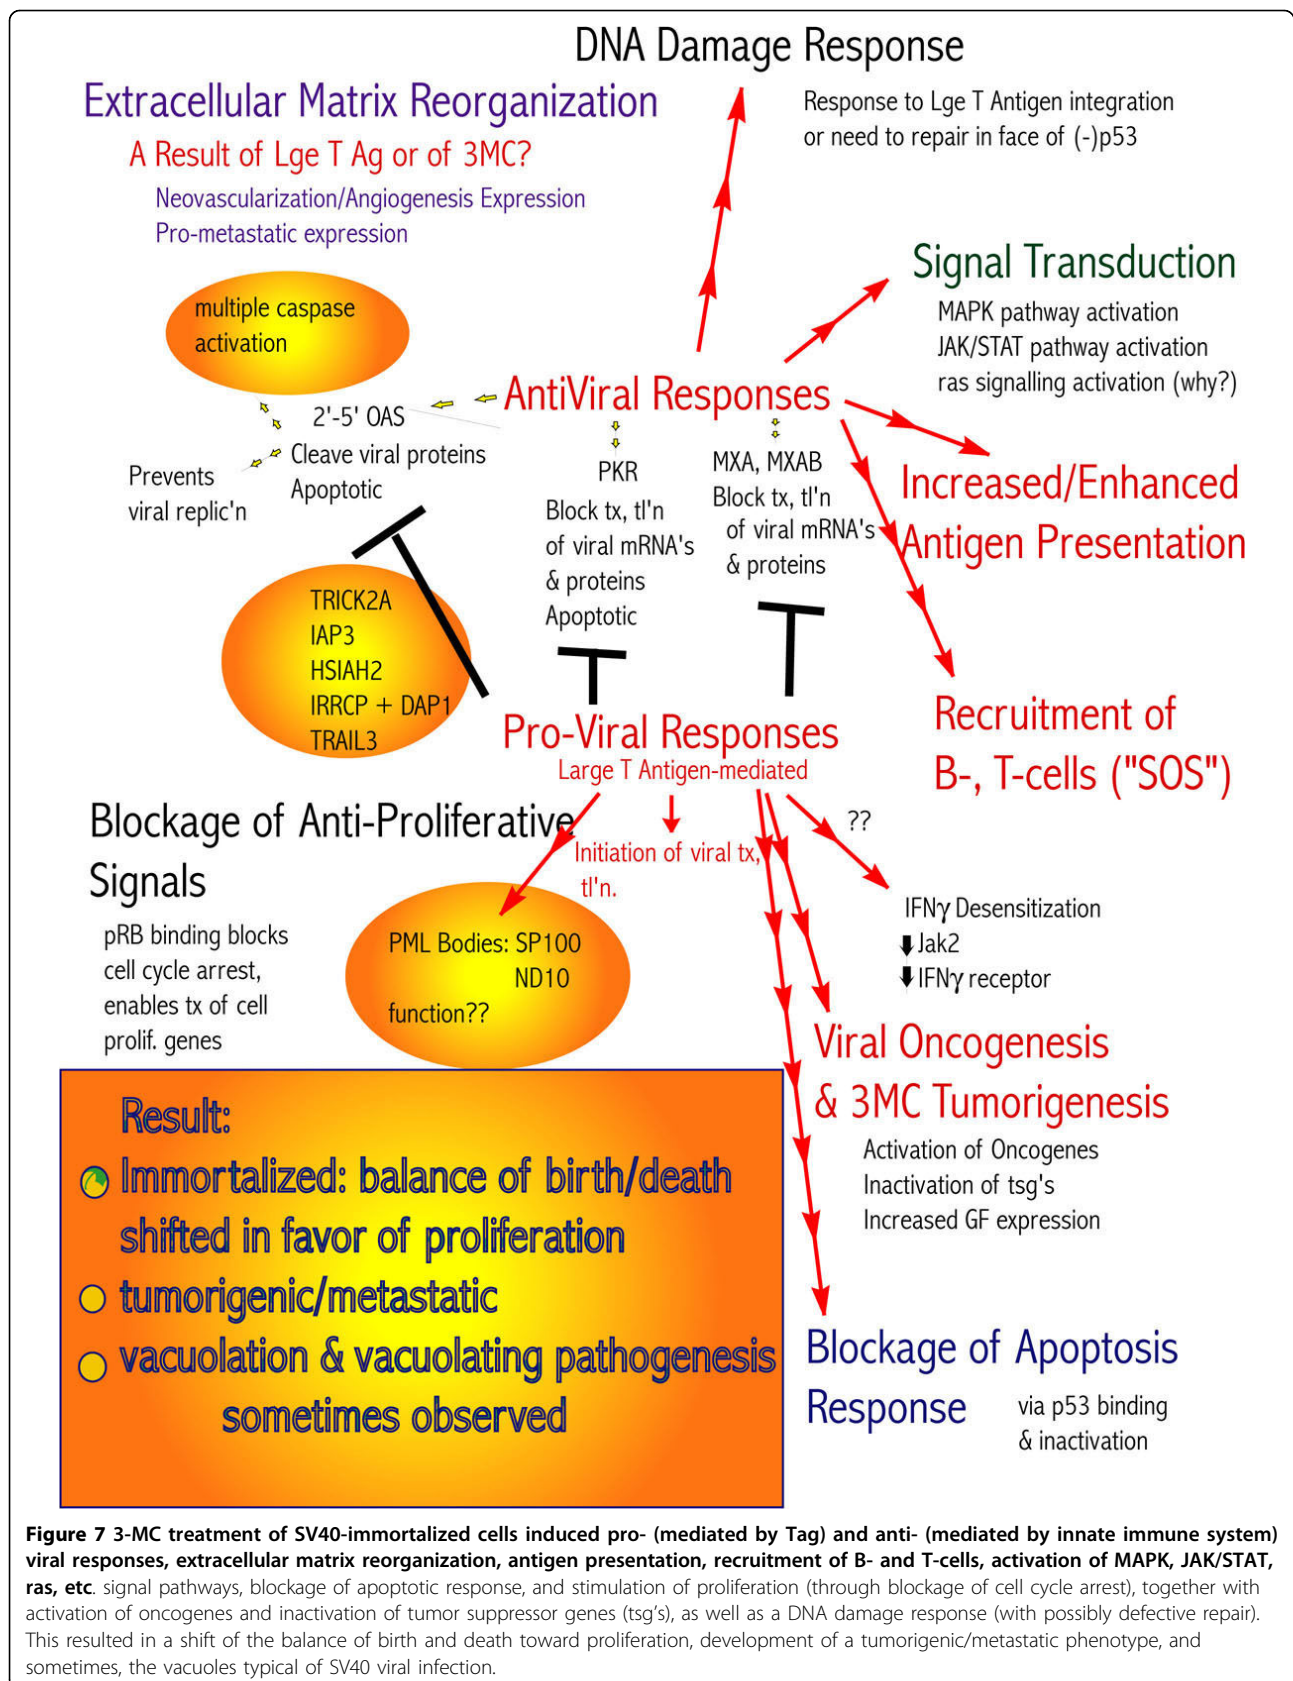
DNA Damage Response

Response to Lge T Antigen integration or need to repair in face of (-)p53

Extracellular Matrix Reorganization

A Result of Lge T Ag or of 3MC?

Neovascularization/Angiogenesis Expression

Pro-metastatic expression

multiple caspase activation

Signal Transduction

MAPK pathway activation

JAK/STAT pathway activation

ras signalling activation (why?)

AntiViral Responses

2'-5' OAS

Cleave viral proteins

Apoptotic

Prevents viral replic'n

PKR

Block tx, tl'n of viral mRNA's & proteins

Apoptotic

MXA, MXAB

Block tx, tl'n of viral mRNA's & proteins

Increased/Enhanced Antigen Presentation

TRICK2A

IAP3

HSIAH2

IRRCP + DAP1

TRAIL3

Pro-Viral Responses

Large T Antigen-mediated

Recruitment of B-, T-cells ("SOS")

Blockage of Anti-Proliferative Signals

pRB binding blocks cell cycle arrest, enables tx of cell prolif. genes

Initiation of viral tx, tl'n.

??

IFNγ Desensitization

⬇Jak2

⬇IFNγ receptor

PML Bodies: SP100

ND10

function??

Viral Oncogenesis & 3MC Tumorigenesis

Activation of Oncogenes

Inactivation of tsg's

Increased GF expression

Result:

Immortalized: balance of birth/death shifted in favor of proliferation

tumorigenic/metastatic

vacuolation & vacuolating pathogenesis sometimes observed

Blockage of Apoptosis Response

via p53 binding & inactivation

**Figure 7 3-MC treatment of SV40-immortalized cells induced pro- (mediated by Tag) and anti- (mediated by innate immune system) viral responses, extracellular matrix reorganization, antigen presentation, recruitment of B- and T-cells, activation of MAPK, JAK/STAT, ras, etc**. signal pathways, blockage of apoptotic response, and stimulation of proliferation (through blockage of cell cycle arrest), together with activation of oncogenes and inactivation of tumor suppressor genes (tsg's), as well as a DNA damage response (with possibly defective repair). This resulted in a shift of the balance of birth and death toward proliferation, development of a tumorigenic/metastatic phenotype, and sometimes, the vacuoles typical of SV40 viral infection.